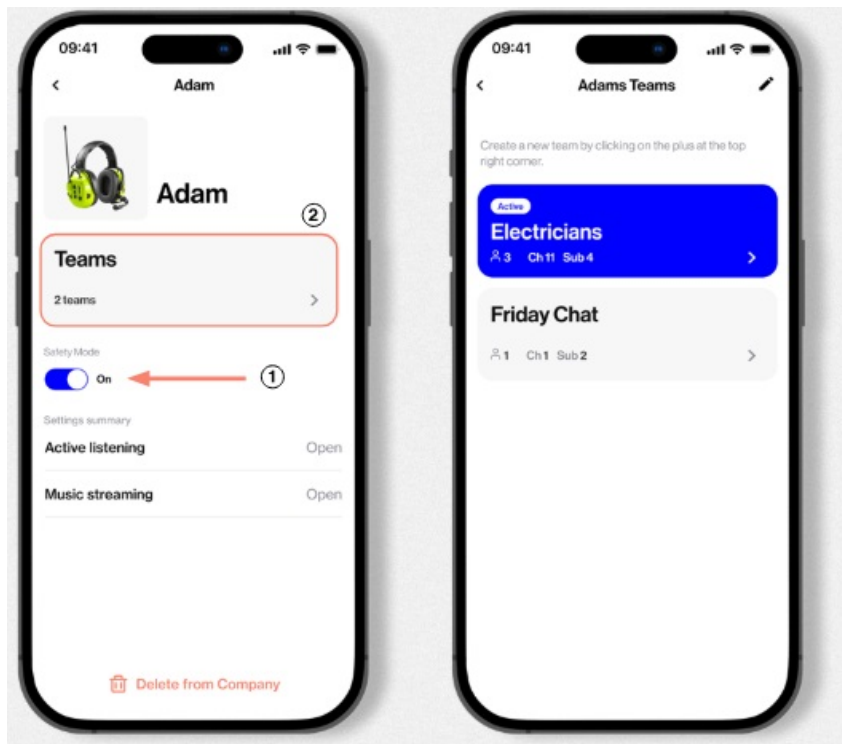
09:41

<

Adam

Adam

②

Teams

2 teams

>

Safety Mode

On

①

Settings summary

Active listening Open

Music streaming Open

Delete from Company

09:41

<

Adams Teams

Create a new team by clicking on the plus at the top right corner.

Active

Electricians

3 Ch 11 Sub 4

>

Friday Chat

1 Ch 1 Sub 2

>